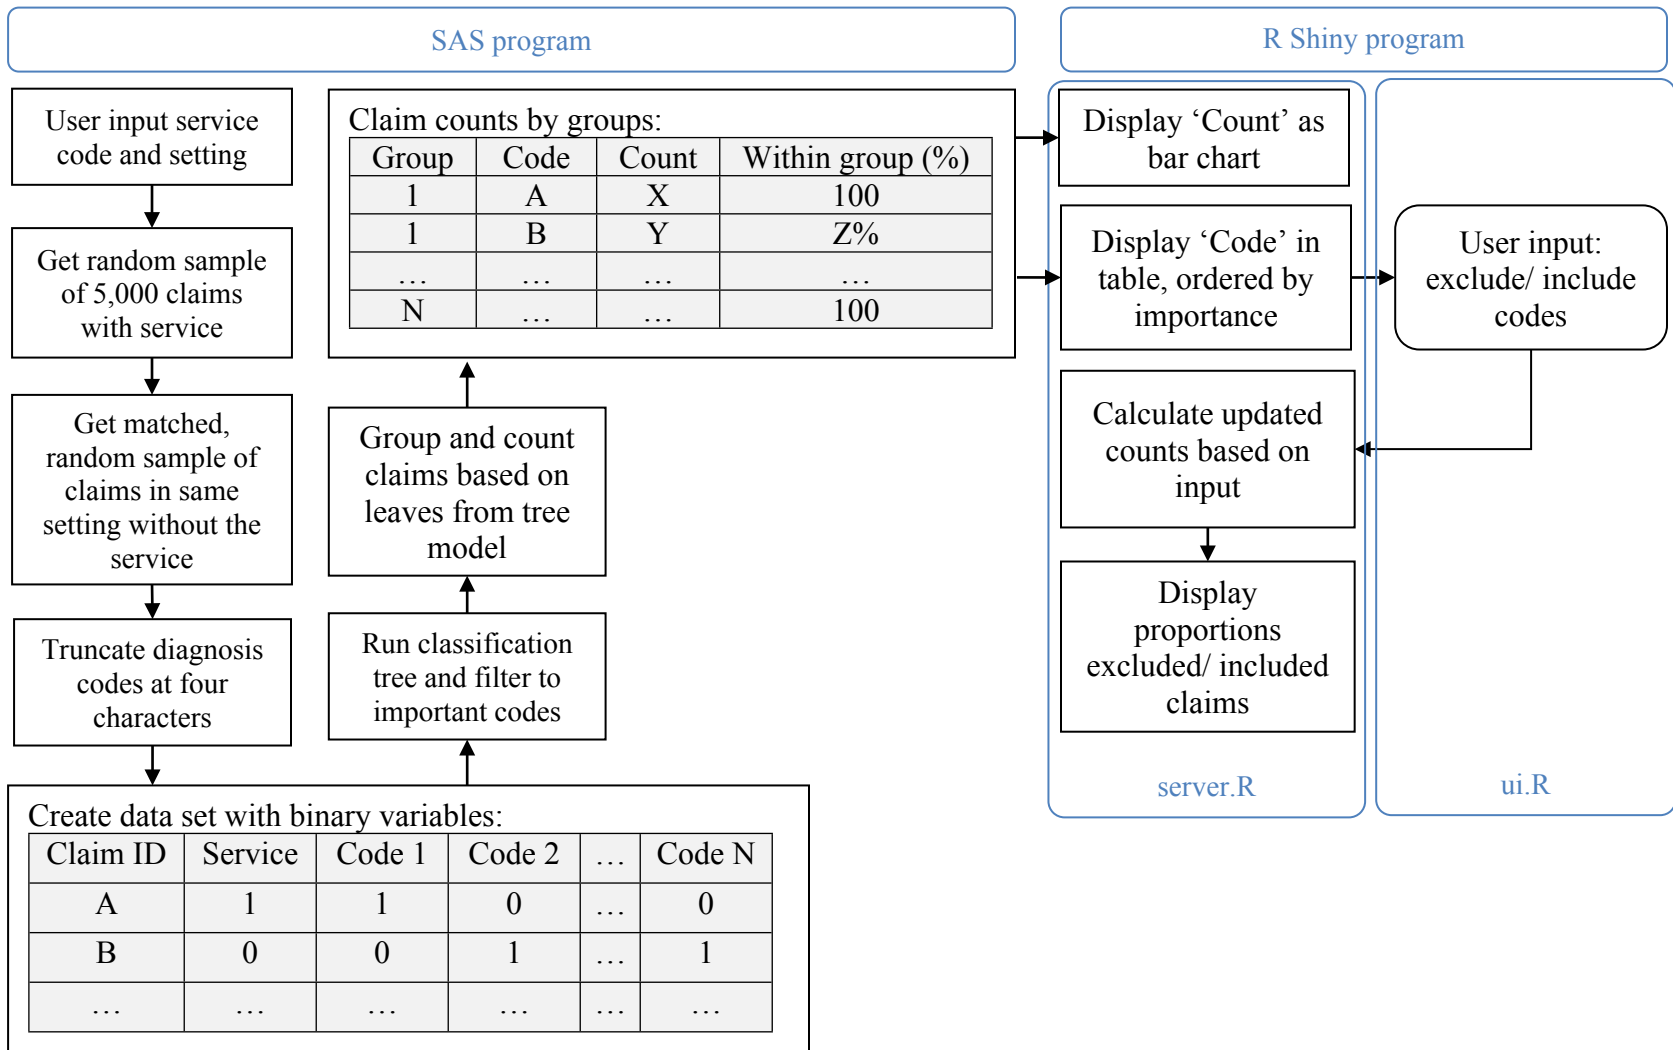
SAS program

R Shiny program

User input service code and setting

Get random sample of 5,000 claims with service

Get matched, random sample of claims in same setting without the service

Truncate diagnosis codes at four characters

Claim counts by groups:

| Group | Code | Count | Within group (%) |
|---|---|---|---|
| 1 | A | X | 100 |
| 1 | B | Y | Z% |
| … | … | … | … |
| N | … | … | 100 |

Group and count claims based on leaves from tree model

Run classification tree and filter to important codes

Create data set with binary variables:

| Claim ID | Service | Code 1 | Code 2 | … | Code N |
|---|---|---|---|---|---|
| A | 1 | 1 | 0 | … | 0 |
| B | 0 | 0 | 1 | … | 1 |
| … | … | … | … | … | … |

Display ‘Count’ as bar chart

Display ‘Code’ in table, ordered by importance

User input: exclude/ include codes

Calculate updated counts based on input

Display proportions excluded/ included claims

server.R

ui.R